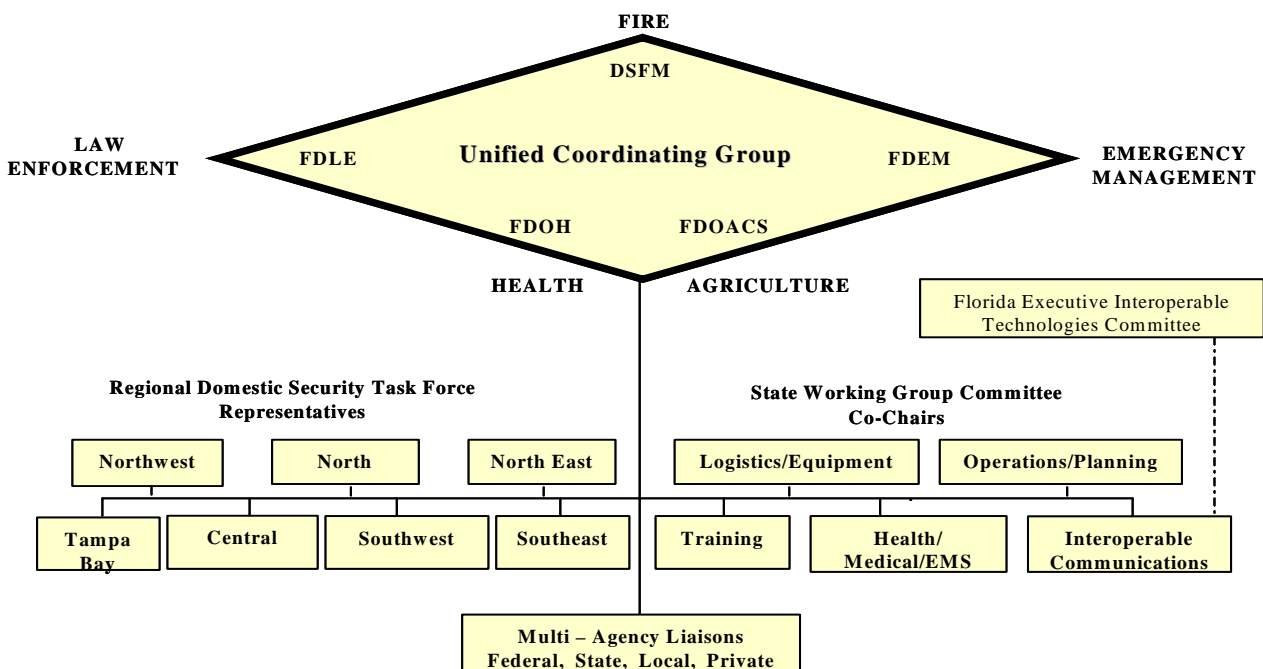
FIRE

DSFM

LAW ENFORCEMENT

FDLE

Unified Coordinating Group

FDEM

EMERGENCY MANAGEMENT

FDOH

FDOACS

HEALTH

AGRICULTURE

Florida Executive Interoperable Technologies Committee

Regional Domestic Security Task Force Representatives

State Working Group Committee Co-Chairs

Northwest

North

North East

Logistics/Equipment

Operations/Planning

Tampa Bay

Central

Southwest

Southeast

Training

Health/ Medical/EMS

Interoperable Communications

Multi – Agency Liaisons
Federal, State, Local, Private